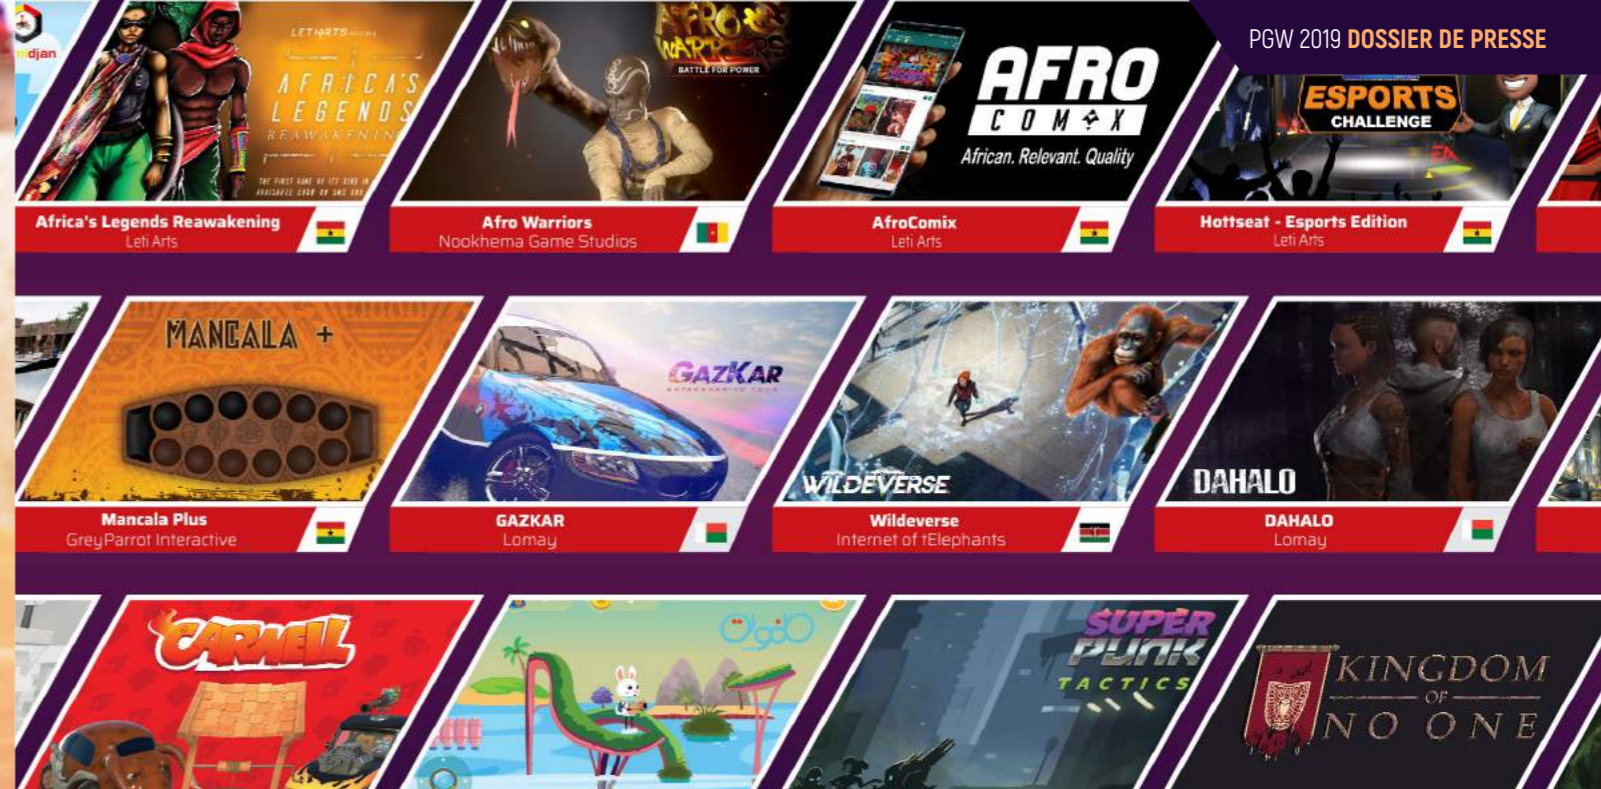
PGW 2019 DOSSIER DE PRESSE

midjan

LETI ARTS

AFRICA'S LEGENDS REAWAKENING

AFRO WARRIORS
BATTLE FOR POWER

AFRO COMIX
African. Relevant. Quality

ESPORTS CHALLENGE

Africa's Legends Reawakening
Leti Arts

Afro Warriors
Nookhema Game Studios

AfroComix
Leti Arts

Hottseat - Esports Edition
Leti Arts

MANCALA +

GAZKAR

WILDEVERSE

DAHALO

Mancala Plus
GreyParrot Interactive

GAZKAR
Lomay

Wildeverse
Internet of tElephants

DAHALO
Lomay

CARWELL

SUPER PUNK TACTICS

KINGDOM OF NO ONE